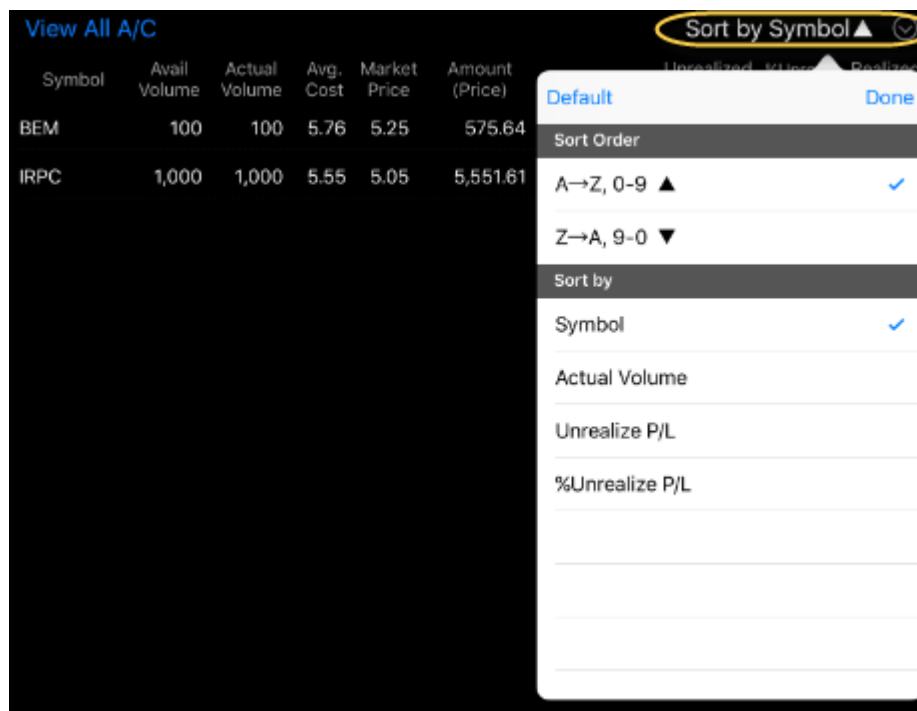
View All A/C

Sort by Symbol▲

| Symbol | Avail Volume | Actual Volume | Avg. Cost | Market Price | Amount (Price) |
|---|---|---|---|---|---|
| BEM | 100 | 100 | 5.76 | 5.25 | 575.64 |
| IRPC | 1,000 | 1,000 | 5.55 | 5.05 | 5,551.61 |

Unrealized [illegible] Realized

Default

Done

Sort Order

A→Z, 0-9 ▲ ✓

Z→A, 9-0 ▼

Sort by

Symbol ✓

Actual Volume

Unrealize P/L

%Unrealize P/L